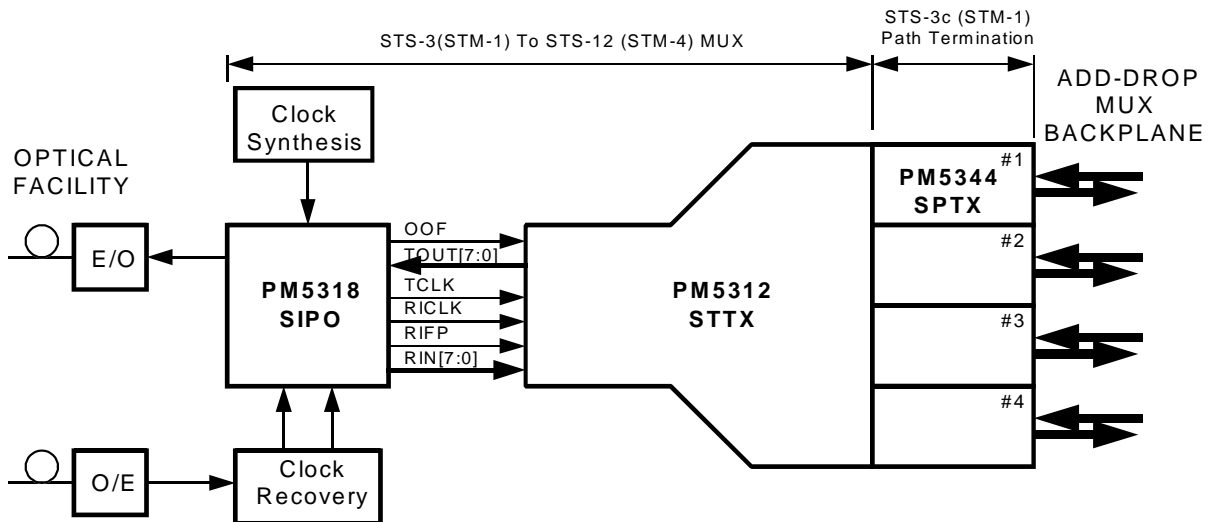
STS-3c (STM-1) Path Termination

STS-3(STM-1) To STS-12 (STM-4) MUX

ADD-DROP MUX BACKPLANE

Clock Synthesis

OPTICAL FACILITY

#1
PM5344 SPTX

E/O

OOF
TOUT[7:0]
TCLK
RICLK
RIFP
RIN[7:0]

PM5318 SIPO

PM5312 STTX

#2

#3

#4

O/E

Clock Recovery